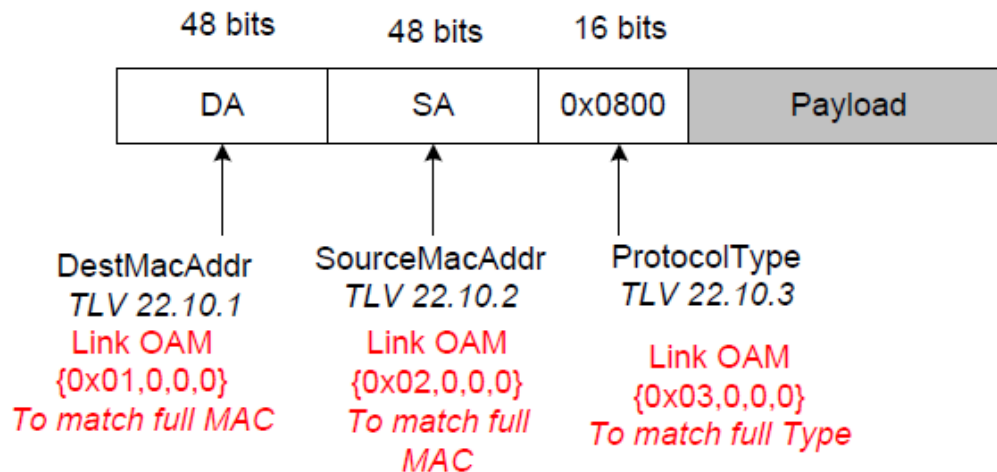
48 bits

48 bits

16 bits

| DA | SA | 0x0800 | Payload |
|---|---|---|---|

DestMacAddr
*TLV 22.10.1*
Link OAM
{0x01,0,0,0}
*To match full MAC*

SourceMacAddr
*TLV 22.10.2*
Link OAM
{0x02,0,0,0}
*To match full MAC*

ProtocolType
*TLV 22.10.3*
Link OAM
{0x03,0,0,0}
*To match full Type*